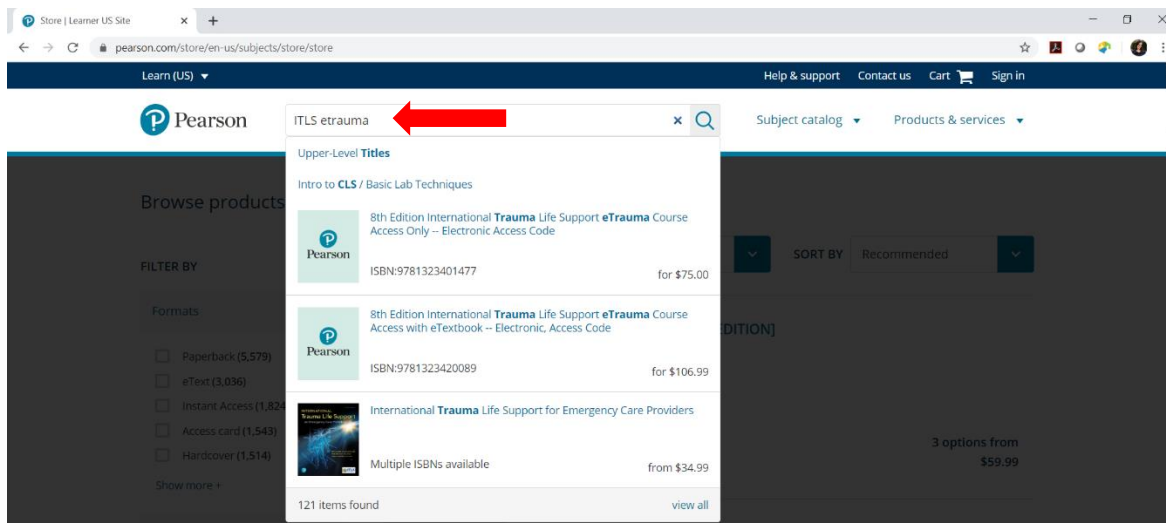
Store | Learner US Site
pearson.com/store/en-us/subjects/store/store

Learn (US)
Help & support Contact us Cart Sign in

Pearson
ITLS etrauma
Subject catalog
Products & services

Upper-Level Titles
Intro to CLS / Basic Lab Techniques

Pearson
8th Edition International Trauma Life Support eTrauma Course Access Only -- Electronic Access Code
ISBN:9781323401477
for $75.00

Pearson
8th Edition International Trauma Life Support eTrauma Course Access with eTextbook -- Electronic, Access Code
ISBN:9781323420089
for $106.99

International Trauma Life Support
International Trauma Life Support for Emergency Care Providers
Multiple ISBNs available
from $34.99

121 items found
view all

Browse products
FILTER BY
Formats
Paperback (5,579)
eText (3,036)
Instant Access (1,824
Access card (1,543)
Hardcover (1,514)
Show more +

SORT BY
Recommended
EDITION]
3 options from
$59.99